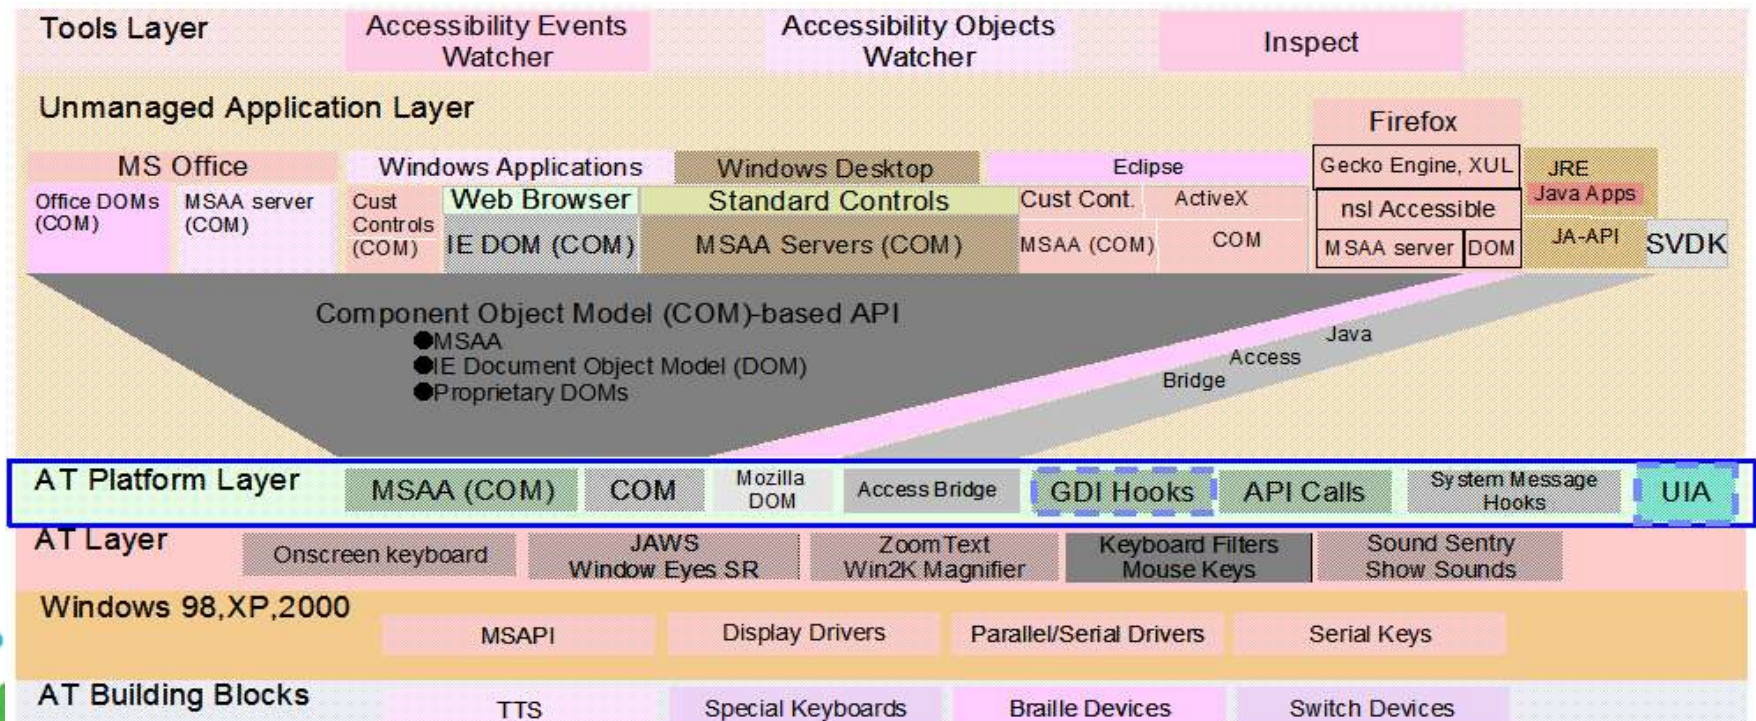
Tools Layer
Accessibility Events Watcher
Accessibility Objects Watcher
Inspect

Unmanaged Application Layer

Firefox
MS Office
Windows Applications
Windows Desktop
Eclipse
Gecko Engine, XUL
JRE
Java Apps
Office DOMs (COM)
MSAA server (COM)
Cust Controls (COM)
Web Browser
Standard Controls
Cust Cont.
ActiveX
nsl Accessible
IE DOM (COM)
MSAA Servers (COM)
MSAA (COM)
COM
MSAA server
DOM
JA-API
SVDK

Component Object Model (COM)-based API
●MSAA
●IE Document Object Model (DOM)
●Proprietary DOMs
Java
Access
Bridge

AT Platform Layer
MSAA (COM)
COM
Mozilla DOM
Access Bridge
GDI Hooks
API Calls
System Message Hooks
UIA

AT Layer
Onscreen keyboard
JAWS Window Eyes SR
ZoomText Win2K Magnifier
Keyboard Filters Mouse Keys
Sound Sentry Show Sounds

Windows 98,XP,2000
MSAPI
Display Drivers
Parallel/Serial Drivers
Serial Keys

AT Building Blocks
TTS
Special Keyboards
Braille Devices
Switch Devices